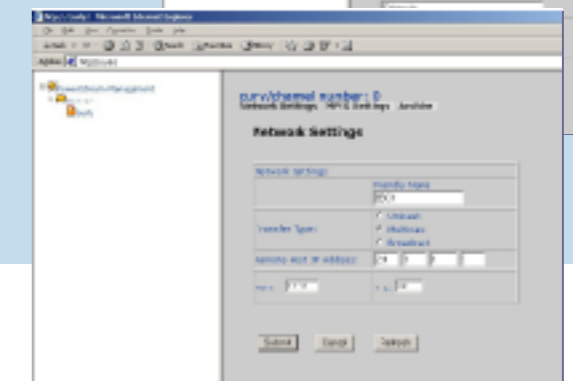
http://curly/ - Microsoft Internet Explorer

File Edit View Favorites Tools Help

Back Search Favorites History

Address http://curly/

PowerStream Management

curly

curly/channel number: 0
Network Settings MPEG Settings Archive

Network Settings

Network Settings

Friendly Name
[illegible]

Transfer Type:
Unicast
Multicast
Broadcast

Remote Host IP Address: 239 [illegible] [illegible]

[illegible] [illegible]

Submit Cancel Refresh